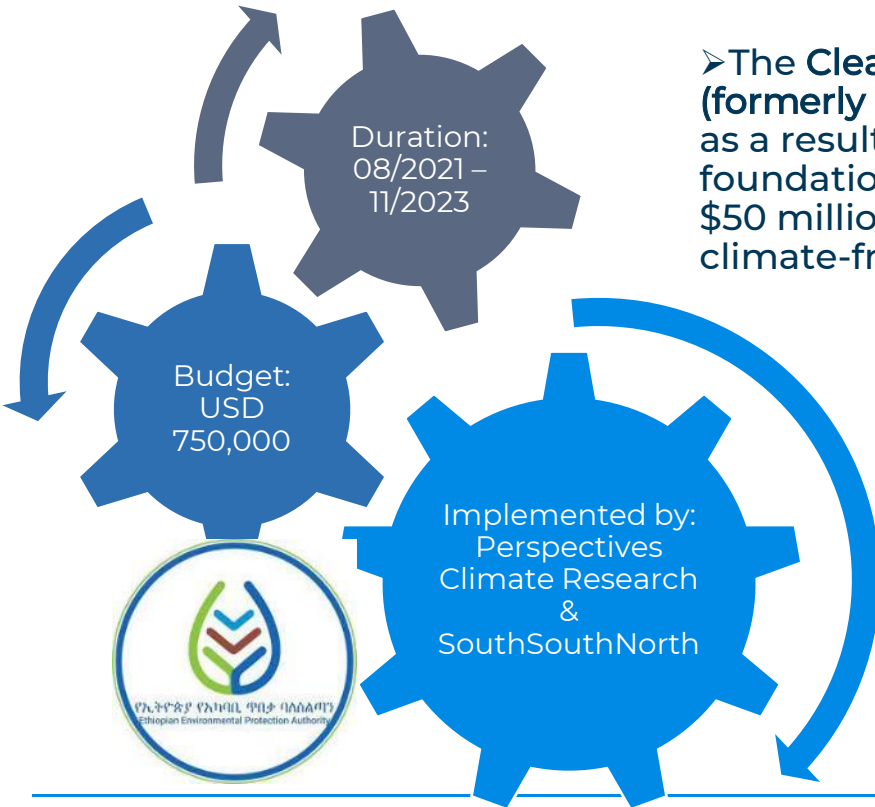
Duration: 08/2021 – 11/2023

➢The **Clea** **(formerly** as a result foundatio $50 millio climate-fr

Budget: USD 750,000

Implemented by: Perspectives Climate Research & SouthSouthNorth

የኢትዮጵያ የአካባቢ ጥበቃ ባለስልጣን
Ethiopian Environmental Protection Authority